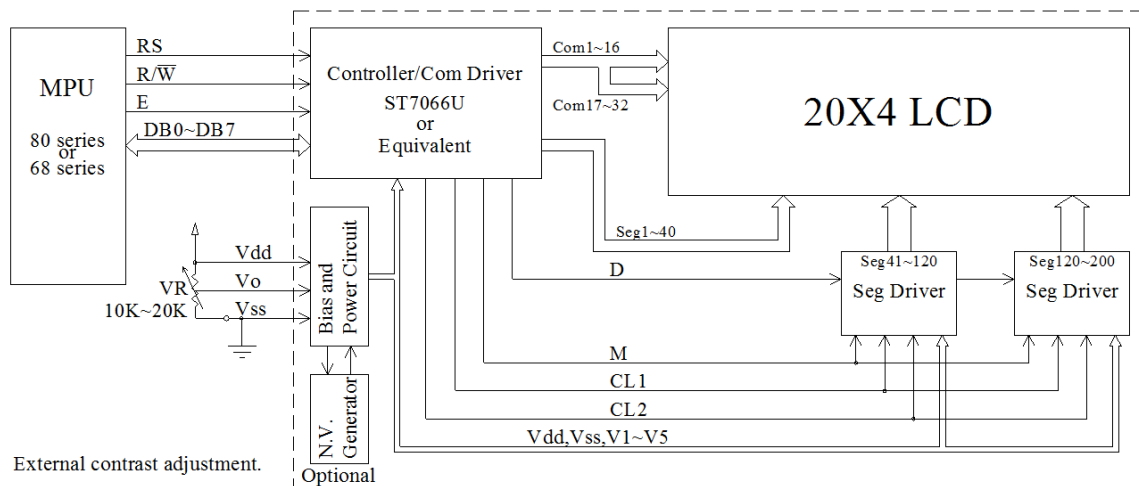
MPU

80 series
or
68 series

RS

R/$\overline{W}$

E

DB0~DB7

Controller/Com Driver

ST7066U
or
Equivalent

Com1~16

Com17~32

20X4 LCD

Seg1~40

D

Seg41~120

Seg Driver

Seg120~200

Seg Driver

Vdd

Vo

VR

10K~20K

Vss

Bias and Power Circuit

N.V. Generator

Optional

M

CL1

CL2

Vdd,Vss,V1~V5

External contrast adjustment.